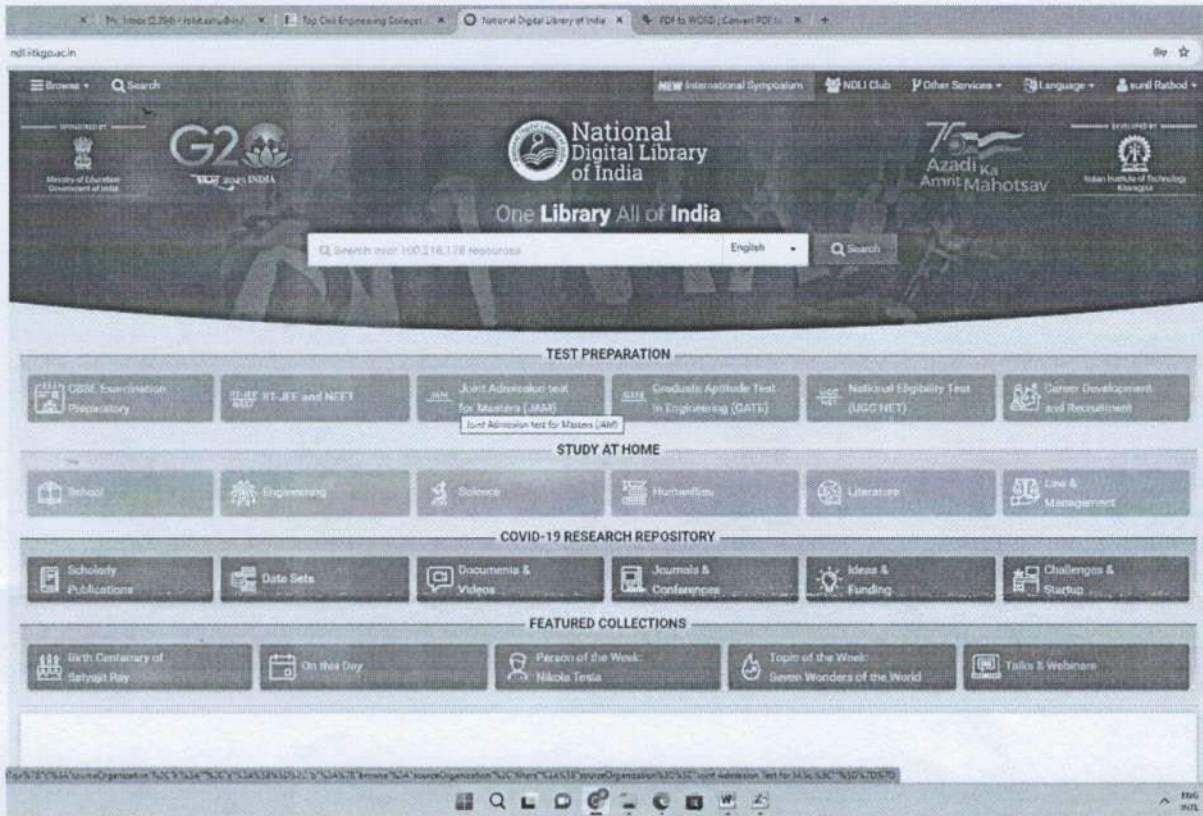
Inbox (2,766) - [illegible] × Top Civil Engineering Colleges × National Digital Library of India × PDF to WORD | Convert PDF to × +

ndl.iitkgp.ac.in

Browse Search NEW International Symposium NDLI Club Other Services Language sunil Rathod

SPONSORED BY Ministry of Education Government of India

G20 भारत 2023 INDIA

National Digital Library of India

75 Azadi Ka Amrit Mahotsav

DEVELOPED BY Indian Institute of Technology Kharagpur

One Library All of India

Search over 100,216,178 resources English Search

TEST PREPARATION

CBSE Examination Preparatory

IIT-JEE and NEET

Joint Admission test for Masters (JAM)

Joint Admission test for Masters (JAM)

Graduate Aptitude Test in Engineering (GATE)

National Eligibility Test (UGC NET)

Career Development and Recruitment

STUDY AT HOME

School

Engineering

Science

Humanities

Literature

Law & Management

COVID-19 RESEARCH REPOSITORY

Scholarly Publications

Data Sets

Documents & Videos

Journals & Conferences

Ideas & Funding

Challenges & Startup

FEATURED COLLECTIONS

Birth Centenary of Satyajit Ray

On this Day

Person of the Week: Nikola Tesla

Topic of the Week: Seven Wonders of the World

Talks & Webinars

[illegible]

ENG INTL